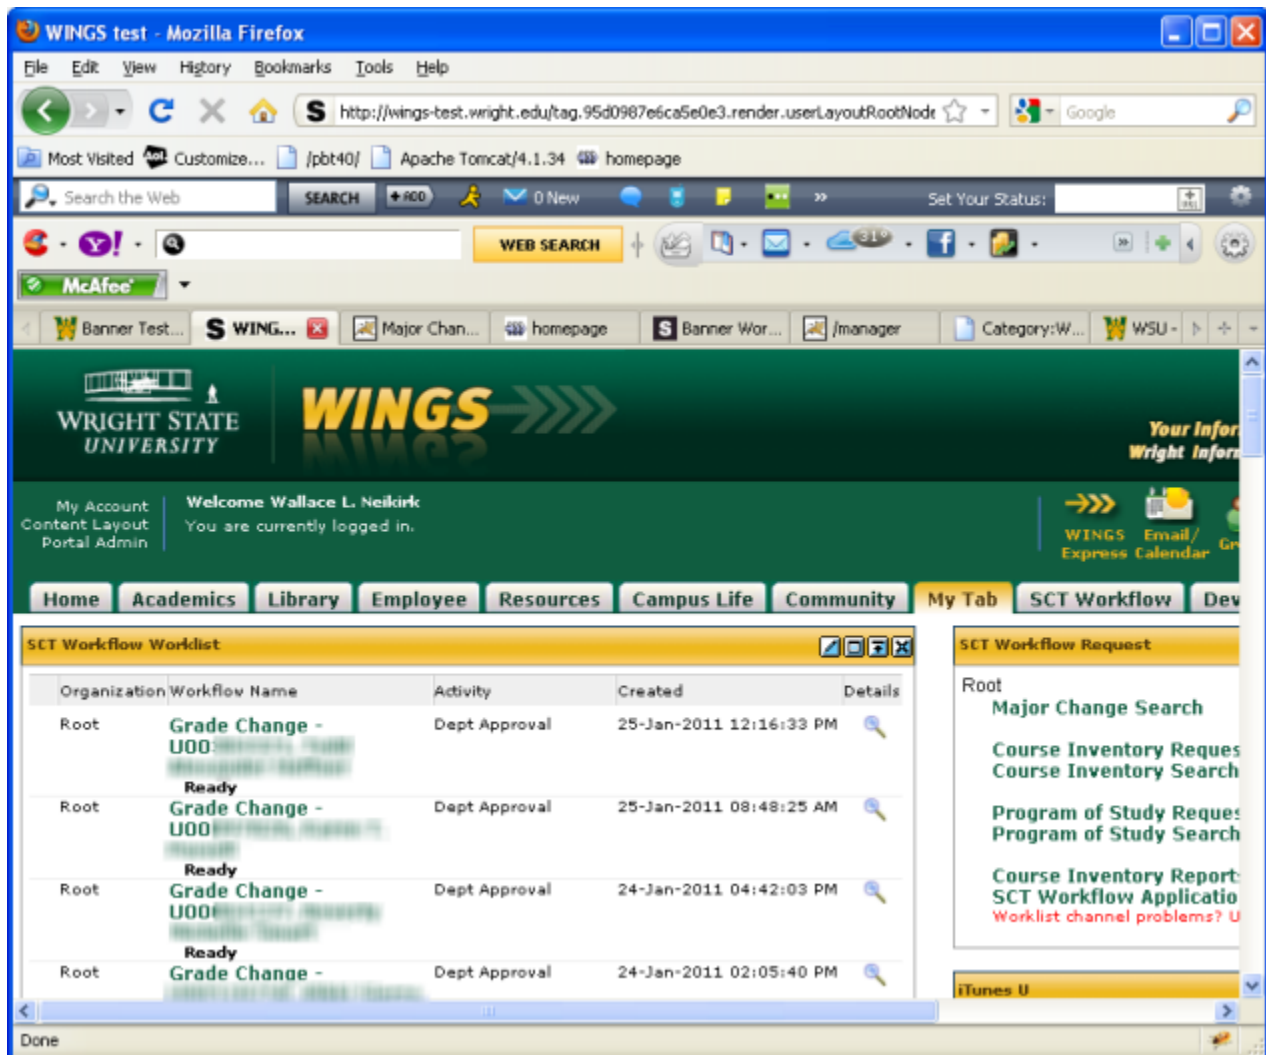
WINGS test - Mozilla Firefox

File Edit View History Bookmarks Tools Help

http://wings-test.wright.edu/tag.95d0987e6ca5e0e3.render.userLayoutRootNode

Google

Most Visited Customize... /pbt40/ Apache Tomcat/4.1.34 homepage

Search the Web SEARCH + ADD 0 New » Set Your Status:

WEB SEARCH

31°

McAfee

Banner Test... WING... Major Chan... homepage Banner Wor... /manager Category:W... WSU -

WRIGHT STATE UNIVERSITY

WINGS

Your Infor
Wright Inform

My Account
Content Layout
Portal Admin

Welcome Wallace L. Neikirk
You are currently logged in.

WINGS Express Email/ Calendar Gr

Home Academics Library Employee Resources Campus Life Community My Tab SCT Workflow Dev

SCT Workflow Worklist

| Organization | Workflow Name | Activity | Created | Details |
|---|---|---|---|---|
| Root | Grade Change - U00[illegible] Ready | Dept Approval | 25-Jan-2011 12:16:33 PM | |
| Root | Grade Change - U00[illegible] Ready | Dept Approval | 25-Jan-2011 08:48:25 AM | |
| Root | Grade Change - U00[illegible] Ready | Dept Approval | 24-Jan-2011 04:42:03 PM | |
| Root | Grade Change - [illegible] | Dept Approval | 24-Jan-2011 02:05:40 PM | |

SCT Workflow Request

Root
Major Change Search

Course Inventory Reques
Course Inventory Search

Program of Study Reques
Program of Study Search

Course Inventory Report
SCT Workflow Applicatio
Worklist channel problems? U

iTunes U

Done